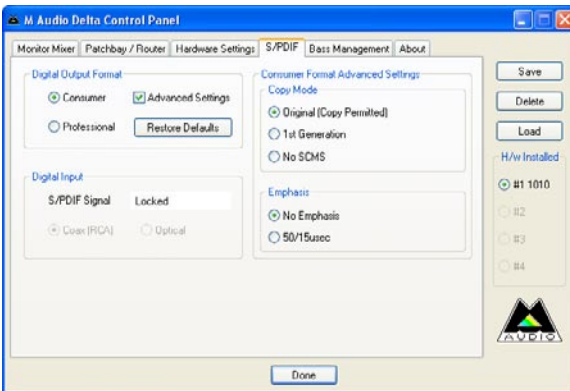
M Audio Delta Control Panel

Monitor Mixer | Patchbay / Router | Hardware Settings | S/PDIF | Bass Management | About

Digital Output Format
Consumer
Advanced Settings
Professional
Restore Defaults

Digital Input
S/PDIF Signal
Locked
Coax (RCA)
Optical

Consumer Format Advanced Settings
Copy Mode
Original (Copy Permitted)
1st Generation
No SCMS

Emphasis
No Emphasis
50/15usec

Save
Delete
Load
H/w Installed
#1 1010
#2
#3
#4

AUDIO

Done